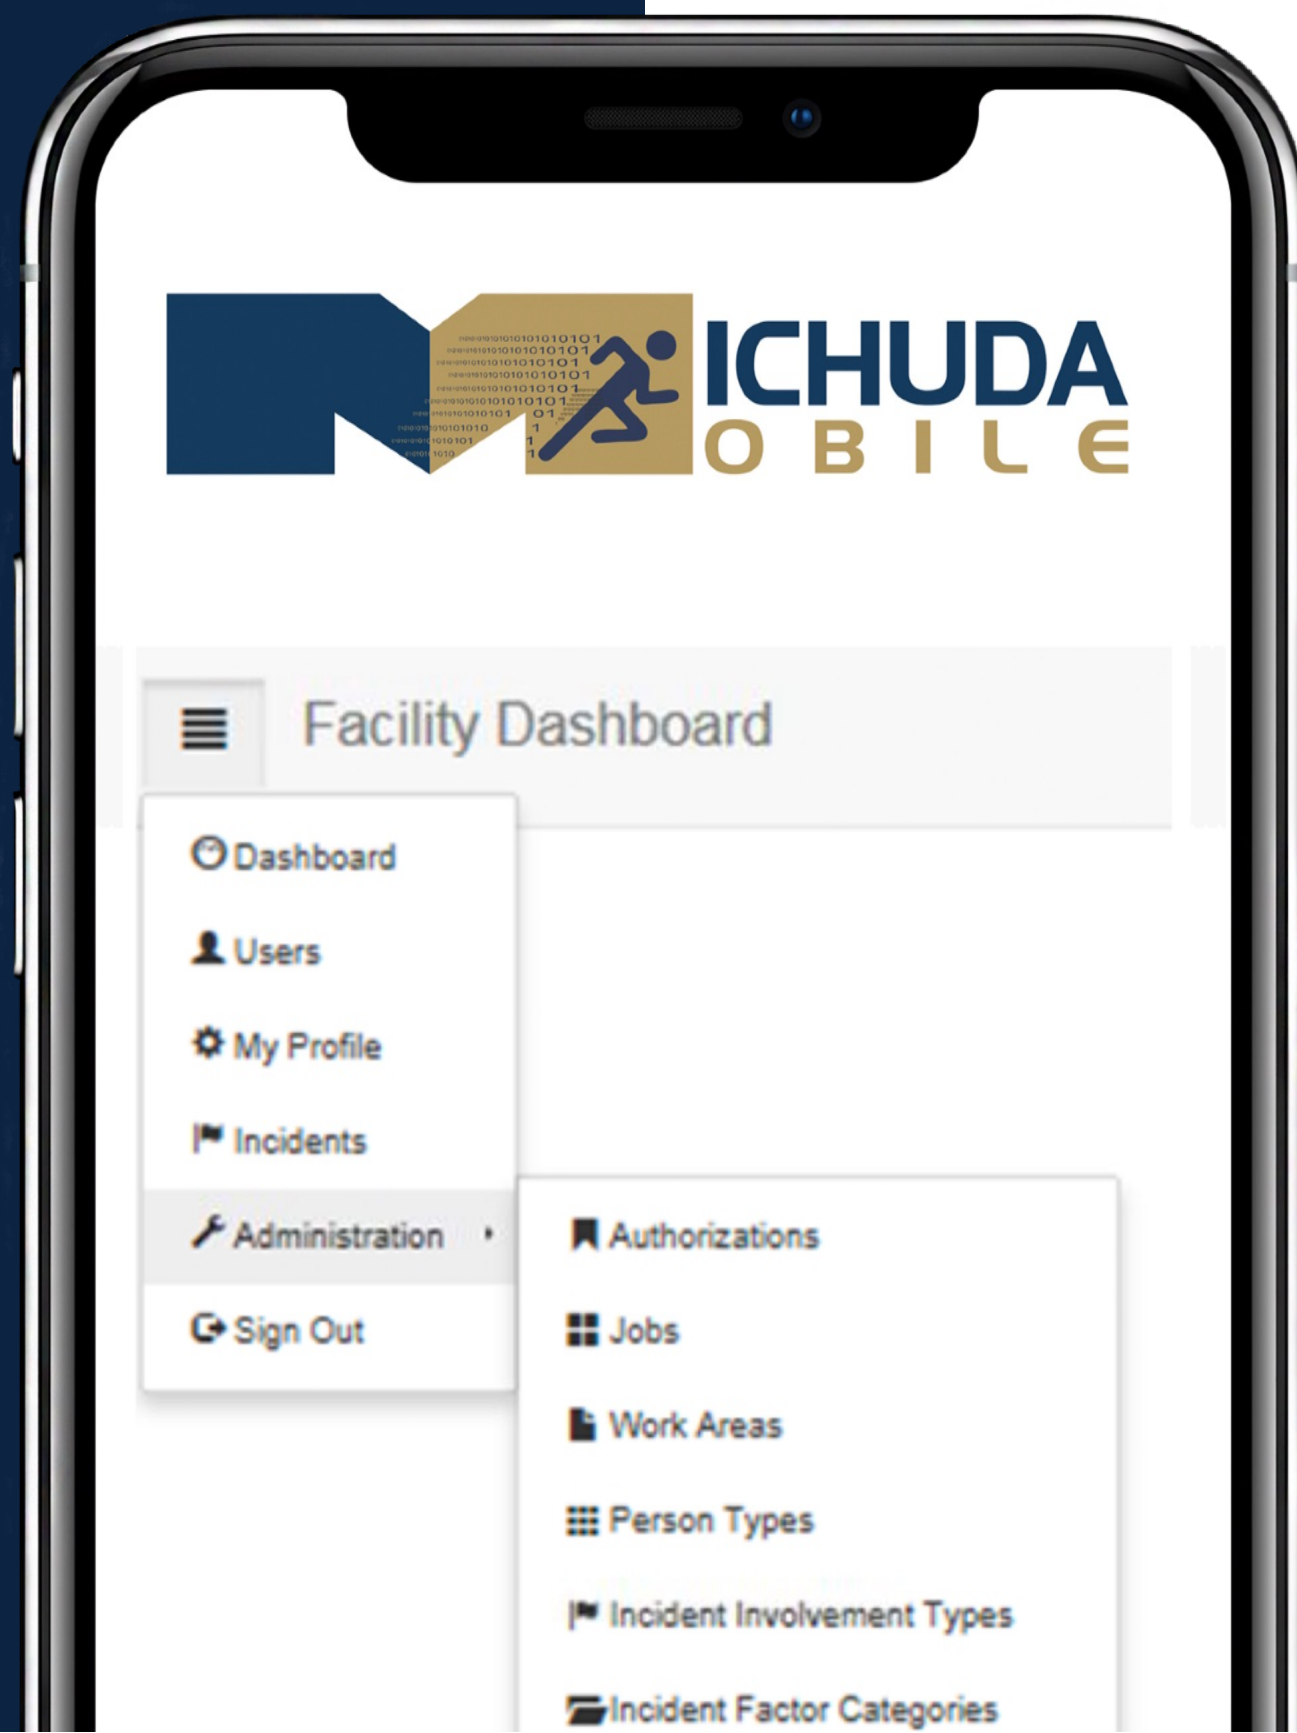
ICHUDA
OBILE

Facility Dashboard

Dashboard

Users

My Profile

Incidents

Administration

Sign Out

Authorizations

Jobs

Work Areas

Person Types

Incident Involvement Types

Incident Factor Categories